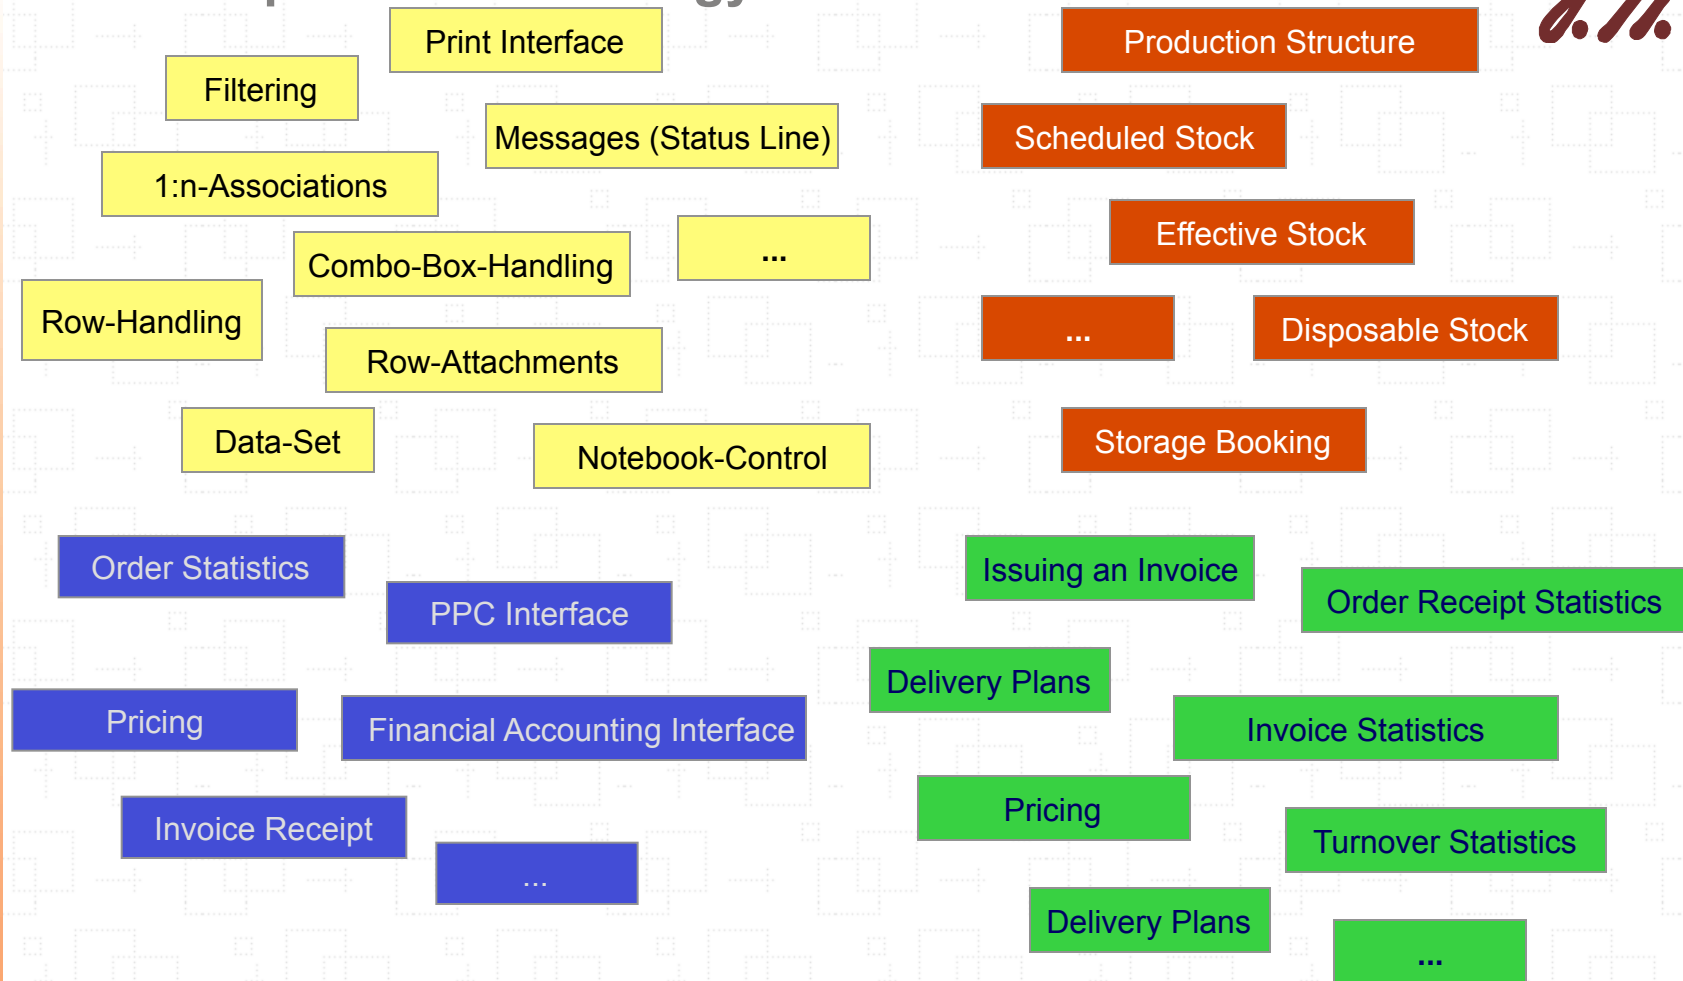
Print Interface

Filtering

Messages (Status Line)

1:n-Associations

Combo-Box-Handling

...

Row-Handling

Row-Attachments

Data-Set

Notebook-Control

Production Structure

Scheduled Stock

Effective Stock

...

Disposable Stock

Storage Booking

Order Statistics

PPC Interface

Pricing

Financial Accounting Interface

Invoice Receipt

...

Issuing an Invoice

Order Receipt Statistics

Delivery Plans

Invoice Statistics

Pricing

Turnover Statistics

Delivery Plans

...